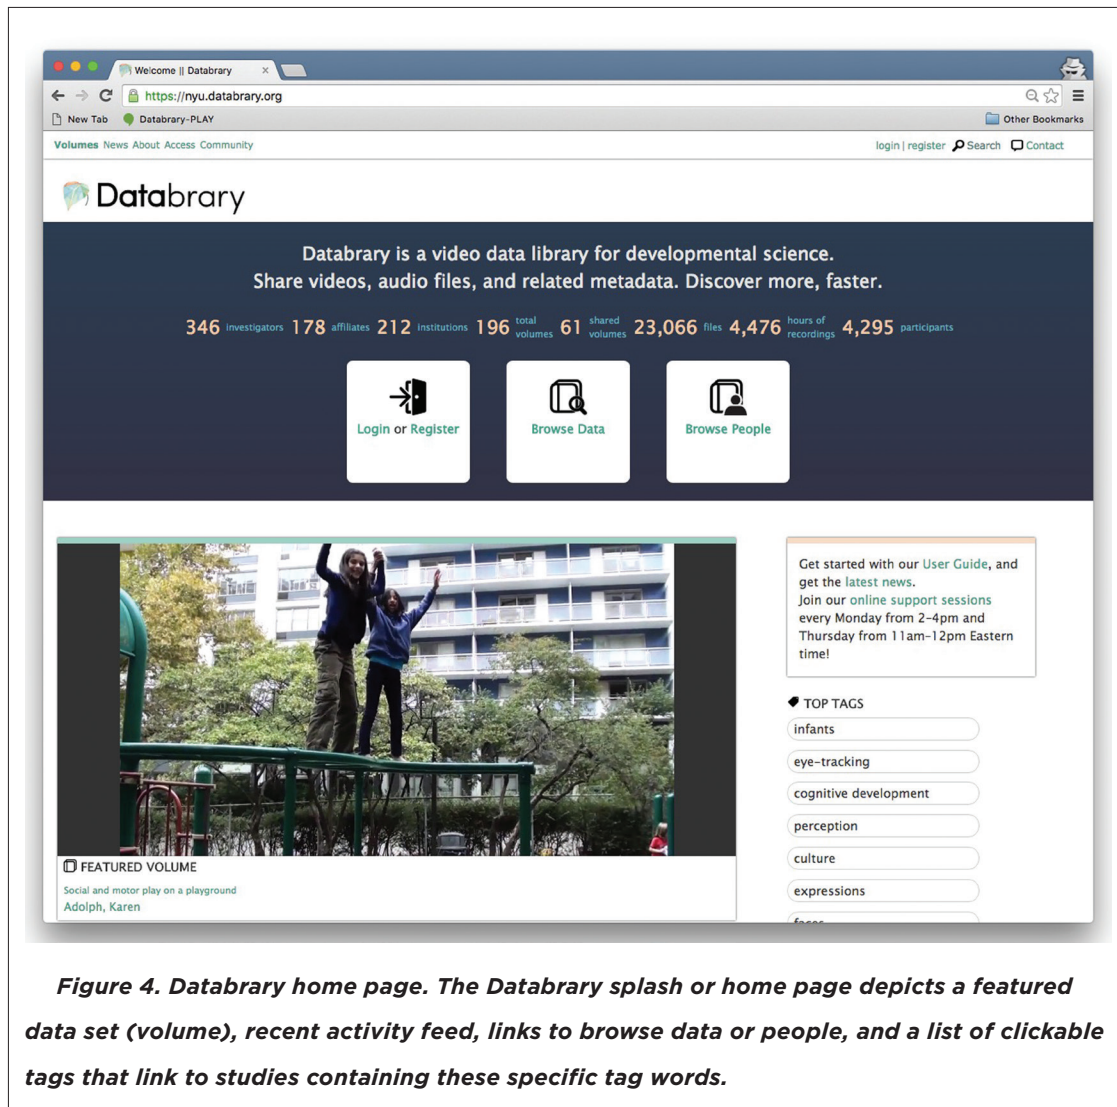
Welcome || Databrary ×

https://nyu.databrary.org

New Tab Databrary-PLAY Other Bookmarks

Volumes News About Access Community login | register Search Contact

Databrary

Databrary is a video data library for developmental science.
Share videos, audio files, and related metadata. Discover more, faster.

346 investigators 178 affiliates 212 institutions 196 total volumes 61 shared volumes 23,066 files 4,476 hours of recordings 4,295 participants

Login or Register

Browse Data

Browse People

FEATURED VOLUME

Social and motor play on a playground

Adolph, Karen

Get started with our User Guide, and get the latest news.
Join our online support sessions every Monday from 2-4pm and Thursday from 11am-12pm Eastern time!

TOP TAGS

infants

eye-tracking

cognitive development

perception

culture

expressions

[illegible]

Figure 4. Databrary home page. The Databrary splash or home page depicts a featured data set (volume), recent activity feed, links to browse data or people, and a list of clickable tags that link to studies containing these specific tag words.